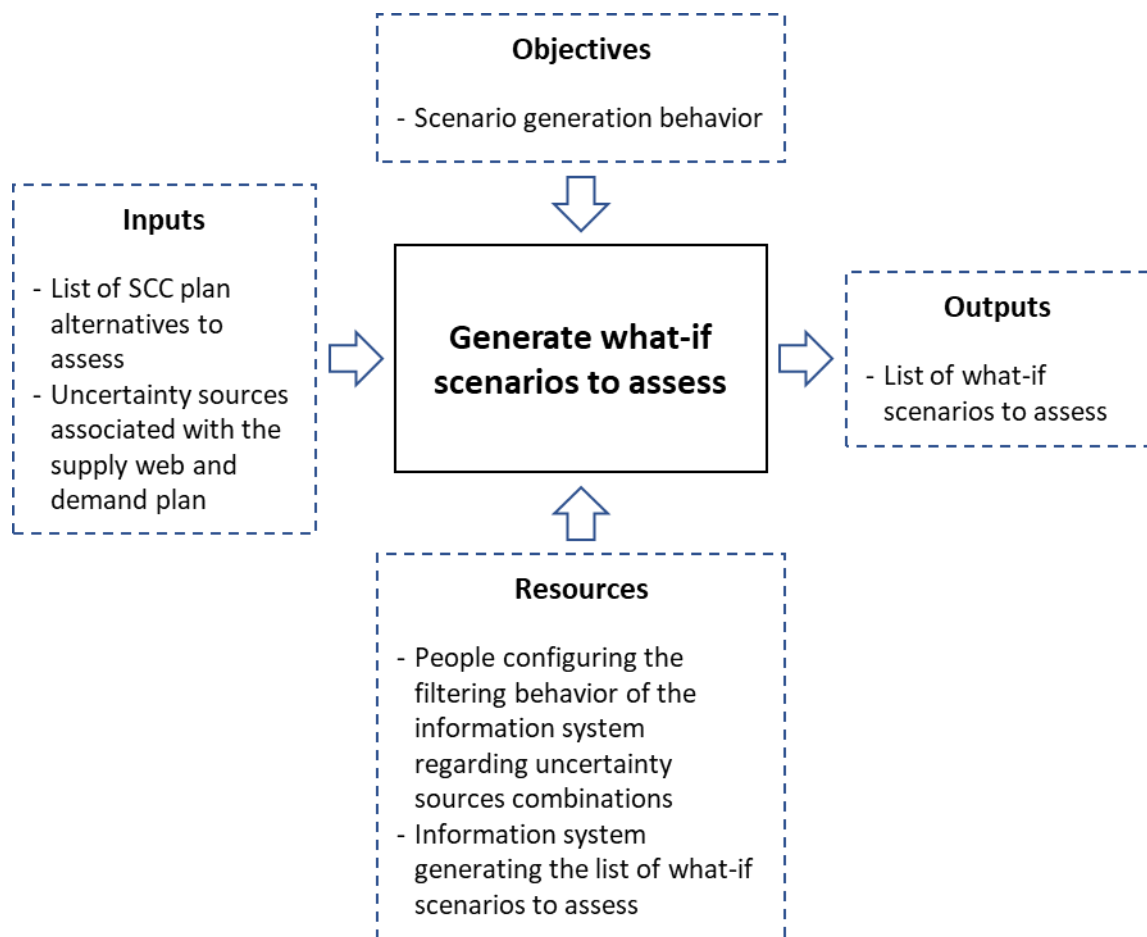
Objectives

- Scenario generation behavior

Inputs

- List of SCC plan alternatives to assess
- Uncertainty sources associated with the supply web and demand plan

Generate what-if scenarios to assess

Outputs

- List of what-if scenarios to assess

Resources

- People configuring the filtering behavior of the information system regarding uncertainty sources combinations
- Information system generating the list of what-if scenarios to assess